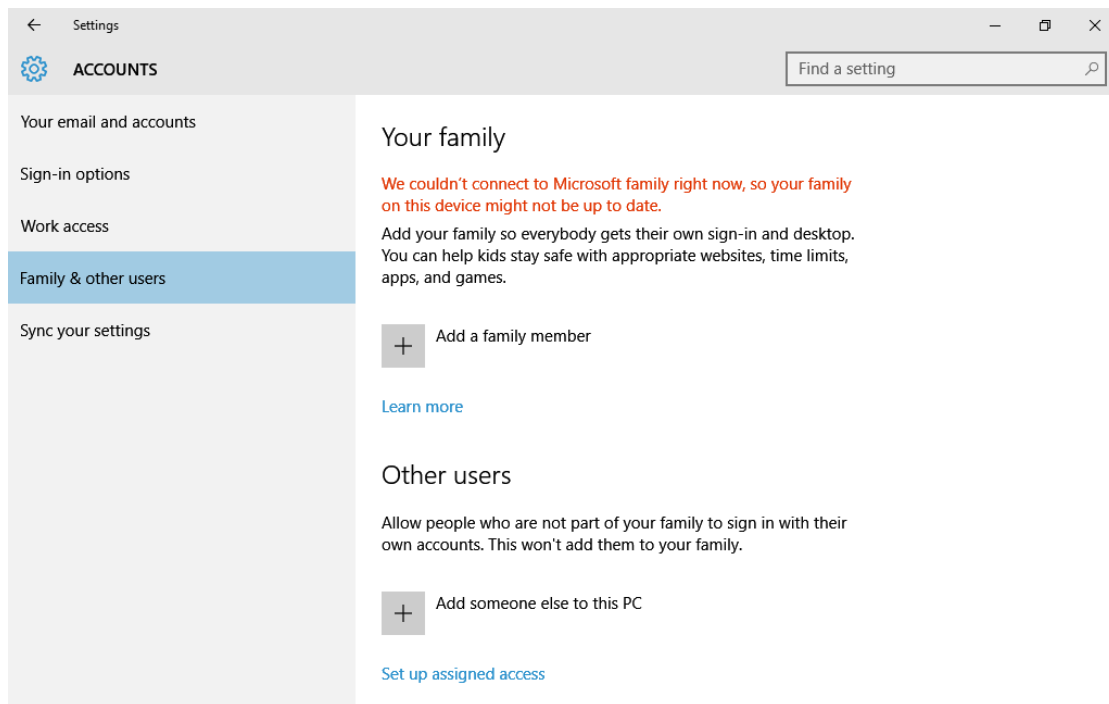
Settings

ACCOUNTS

Find a setting

Your email and accounts

Sign-in options

Work access

Family & other users

Sync your settings

Your family

We couldn't connect to Microsoft family right now, so your family on this device might not be up to date.

Add your family so everybody gets their own sign-in and desktop. You can help kids stay safe with appropriate websites, time limits, apps, and games.

Add a family member

Learn more

Other users

Allow people who are not part of your family to sign in with their own accounts. This won't add them to your family.

Add someone else to this PC

Set up assigned access